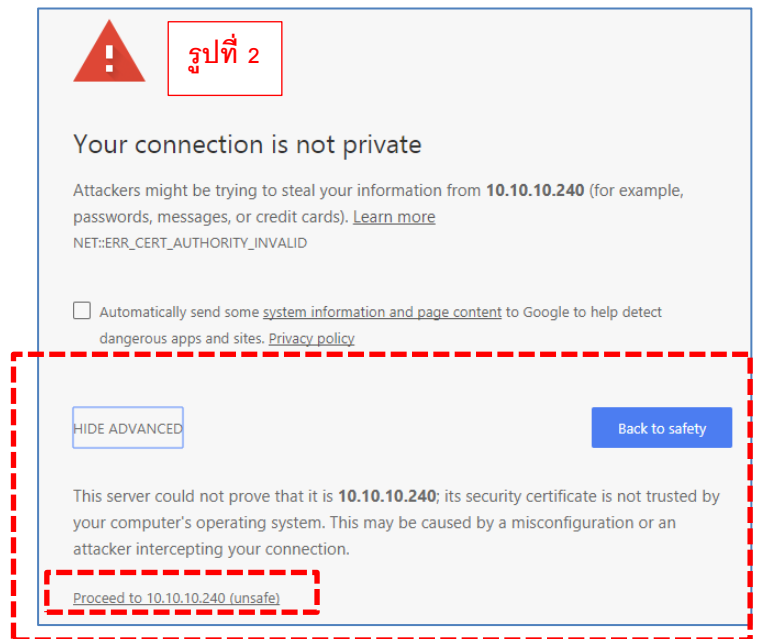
รูปที่ 2

Your connection is not private

Attackers might be trying to steal your information from **10.10.10.240** (for example, passwords, messages, or credit cards). Learn more

NET::ERR_CERT_AUTHORITY_INVALID

Automatically send some system information and page content to Google to help detect dangerous apps and sites. Privacy policy

HIDE ADVANCED

Back to safety

This server could not prove that it is **10.10.10.240**; its security certificate is not trusted by your computer's operating system. This may be caused by a misconfiguration or an attacker intercepting your connection.

Proceed to 10.10.10.240 (unsafe)